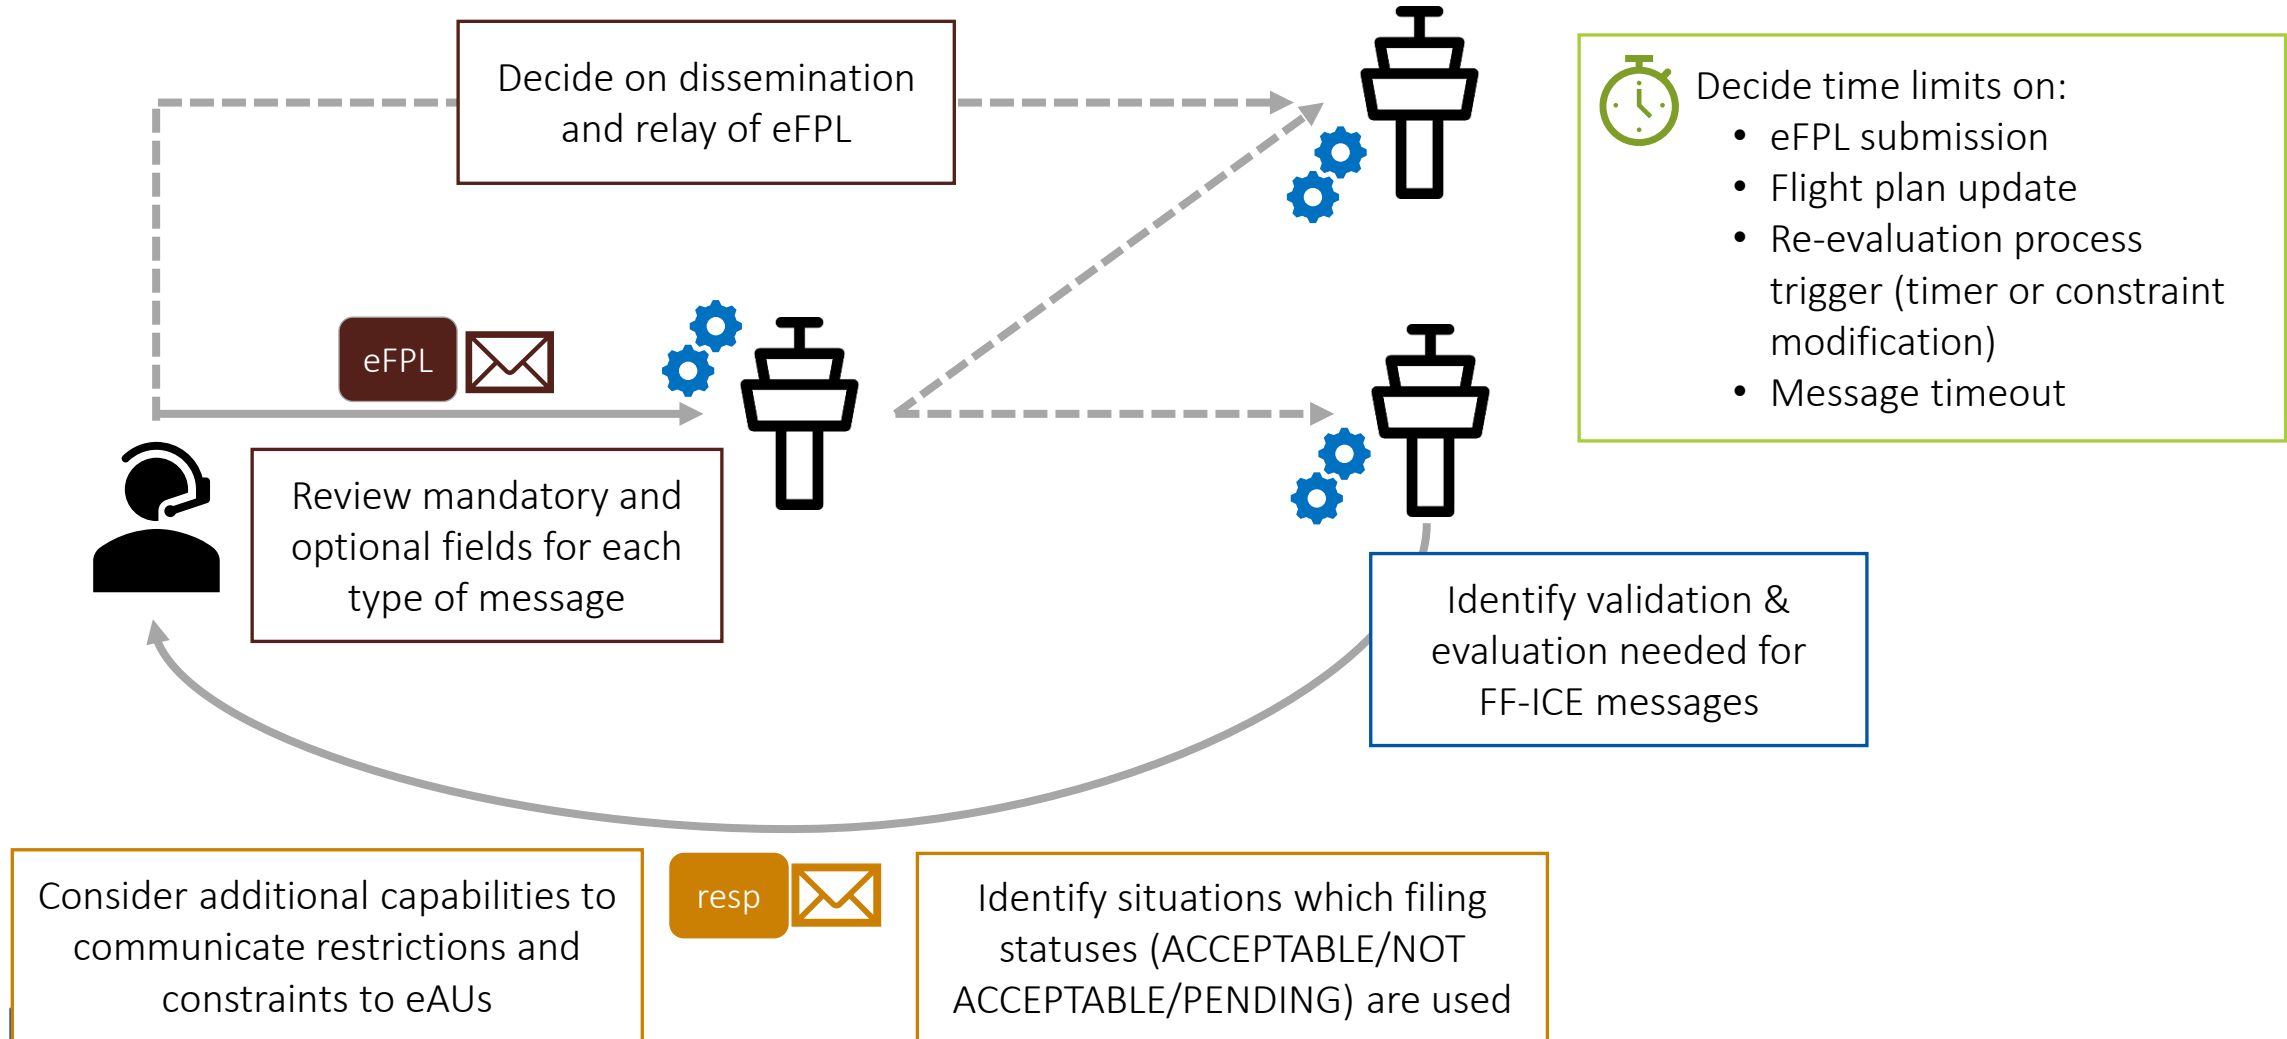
Decide on dissemination and relay of eFPL

Decide time limits on:
- eFPL submission
- Flight plan update
- Re-evaluation process trigger (timer or constraint modification)
- Message timeout

eFPL

Review mandatory and optional fields for each type of message

Identify validation & evaluation needed for FF-ICE messages

Consider additional capabilities to communicate restrictions and constraints to eAUs

resp

Identify situations which filing statuses (ACCEPTABLE/NOT ACCEPTABLE/PENDING) are used